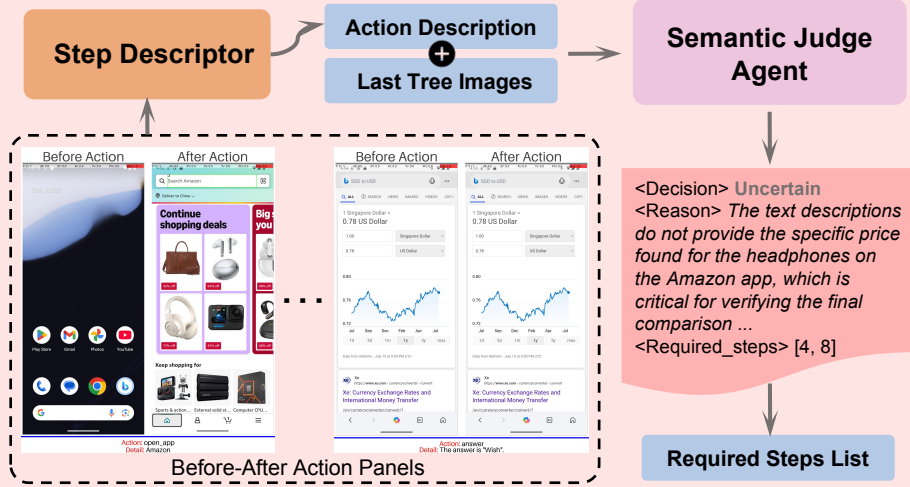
Step Descriptor

Action Description

Last Tree Images

Semantic Judge Agent

Before Action

After Action

Before Action

After Action

Search Amazon

Continue shopping deals

Big s you

Keep shopping for

Play Store Gmail Photos YouTube

1 Singapore Dollar =
0.78 US Dollar

Xe: Currency Exchange Rates and International Money Transfer

Xe: Currency Exchange Rates and International Money Transfer

Action: open_app
Detail: Amazon

Action: answer
Detail: The answer is "Wish".

Before-After Action Panels

<Decision> Uncertain
<Reason> The text descriptions do not provide the specific price found for the headphones on the Amazon app, which is critical for verifying the final comparison ...
<Required_steps> [4, 8]

Required Steps List